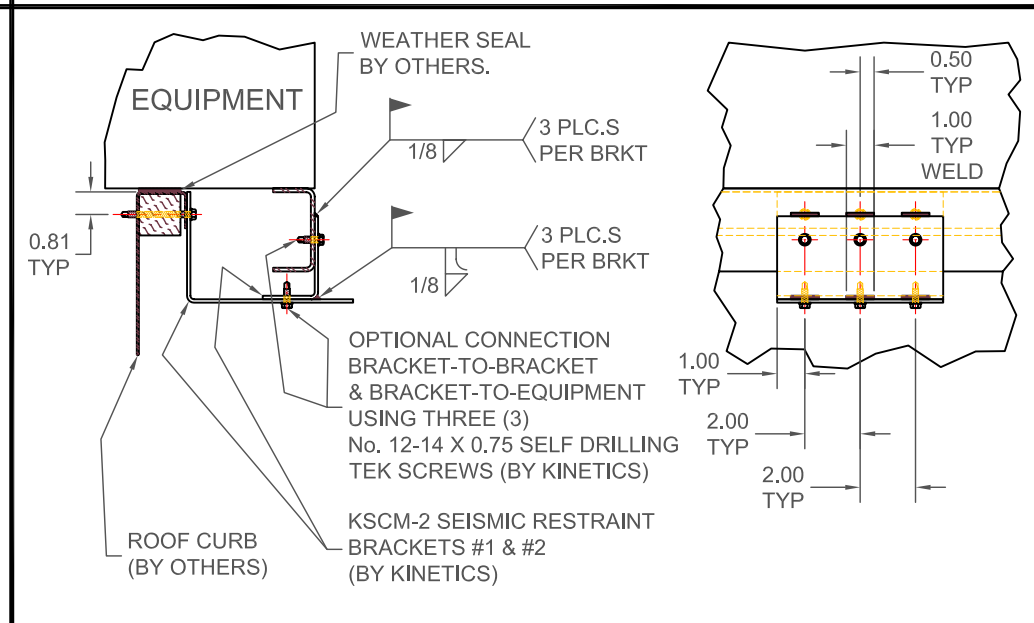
EQUIPMENT

WEATHER SEAL BY OTHERS.

1/8

3 PLC.S PER BRKT

0.81 TYP

3 PLC.S PER BRKT

1/8

OPTIONAL CONNECTION BRACKET-TO-BRACKET & BRACKET-TO-EQUIPMENT USING THREE (3) No. 12-14 X 0.75 SELF DRILLING TEK SCREWS (BY KINETICS)

ROOF CURB (BY OTHERS)

KSCM-2 SEISMIC RESTRAINT BRACKETS #1 & #2 (BY KINETICS)

0.50 TYP

1.00 TYP WELD

1.00 TYP

2.00 TYP

2.00 TYP